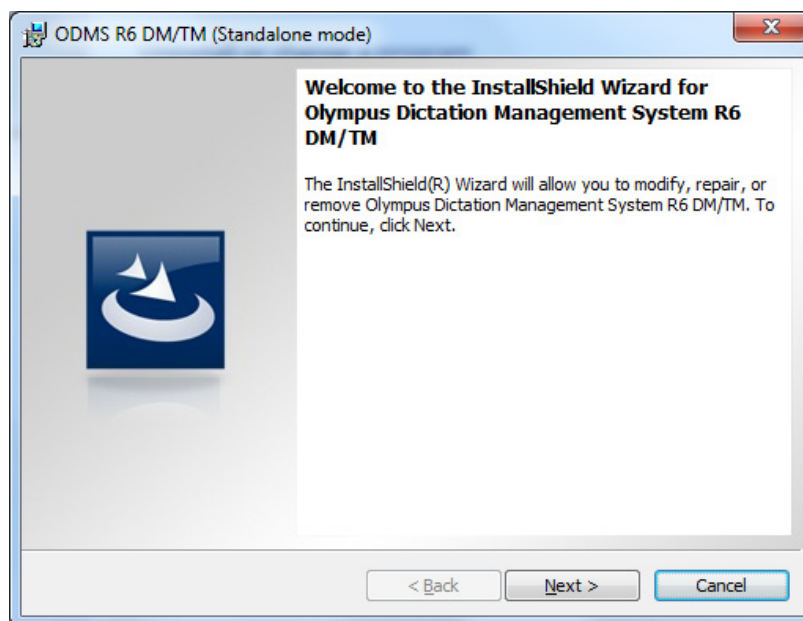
ODMS R6 DM/TM (Standalone mode)

Welcome to the InstallShield Wizard for Olympus Dictation Management System R6 DM/TM

The InstallShield(R) Wizard will allow you to modify, repair, or remove Olympus Dictation Management System R6 DM/TM. To continue, click Next.

< Back
Next >
Cancel